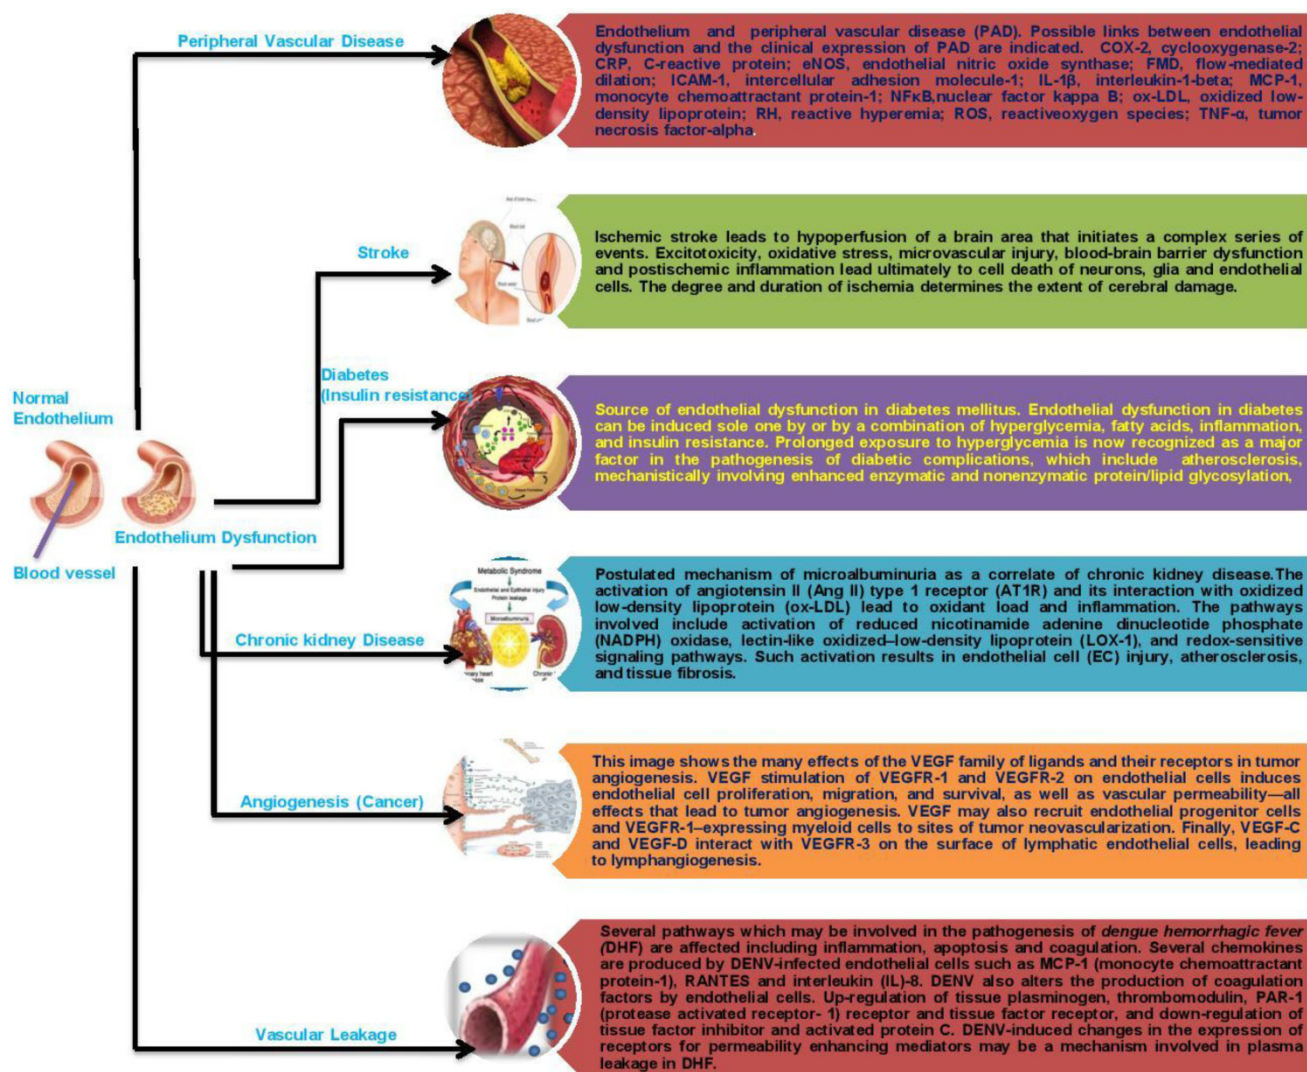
Peripheral Vascular Disease

Endothelium and peripheral vascular disease (PAD). Possible links between endothelial dysfunction and the clinical expression of PAD are indicated. COX-2, cyclooxygenase-2; CRP, C-reactive protein; eNOS, endothelial nitric oxide synthase; FMD, flow-mediated dilation; ICAM-1, intercellular adhesion molecule-1; IL-1β, interleukin-1-beta; MCP-1, monocyte chemoattractant protein-1; NFκB,nuclear factor kappa B; ox-LDL, oxidized low-density lipoprotein; RH, reactive hyperemia; ROS, reactiveoxygen species; TNF-α, tumor necrosis factor-alpha.

Stroke

Ischemic stroke leads to hypoperfusion of a brain area that initiates a complex series of events. Excitotoxicity, oxidative stress, microvascular injury, blood-brain barrier dysfunction and postischemic inflammation lead ultimately to cell death of neurons, glia and endothelial cells. The degree and duration of ischemia determines the extent of cerebral damage.

Normal Endothelium

Diabetes (Insulin resistance)

Source of endothelial dysfunction in diabetes mellitus. Endothelial dysfunction in diabetes can be induced sole one by or by a combination of hyperglycemia, fatty acids, inflammation, and insulin resistance. Prolonged exposure to hyperglycemia is now recognized as a major factor in the pathogenesis of diabetic complications, which include atherosclerosis, mechanistically involving enhanced enzymatic and nonenzymatic protein/lipid glycosylation.

Endothelium Dysfunction

Blood vessel

Metabolic Syndrome

Microalbuminuria

Chronic kidney Disease

Postulated mechanism of microalbuminuria as a correlate of chronic kidney disease.The activation of angiotensin II (Ang II) type 1 receptor (AT1R) and its interaction with oxidized low-density lipoprotein (ox-LDL) lead to oxidant load and inflammation. The pathways involved include activation of reduced nicotinamide adenine dinucleotide phosphate (NADPH) oxidase, lectin-like oxidized–low-density lipoprotein (LOX-1), and redox-sensitive signaling pathways. Such activation results in endothelial cell (EC) injury, atherosclerosis, and tissue fibrosis.

Angiogenesis (Cancer)

This image shows the many effects of the VEGF family of ligands and their receptors in tumor angiogenesis. VEGF stimulation of VEGFR-1 and VEGFR-2 on endothelial cells induces endothelial cell proliferation, migration, and survival, as well as vascular permeability—all effects that lead to tumor angiogenesis. VEGF may also recruit endothelial progenitor cells and VEGFR-1–expressing myeloid cells to sites of tumor neovascularization. Finally, VEGF-C and VEGF-D interact with VEGFR-3 on the surface of lymphatic endothelial cells, leading to lymphangiogenesis.

Vascular Leakage

Several pathways which may be involved in the pathogenesis of dengue hemorrhagic fever (DHF) are affected including inflammation, apoptosis and coagulation. Several chemokines are produced by DENV-infected endothelial cells such as MCP-1 (monocyte chemoattractant protein-1), RANTES and interleukin (IL)-8. DENV also alters the production of coagulation factors by endothelial cells. Up-regulation of tissue plasminogen, thrombomodulin, PAR-1 (protease activated receptor- 1) receptor and tissue factor receptor, and down-regulation of tissue factor inhibitor and activated protein C. DENV-induced changes in the expression of receptors for permeability enhancing mediators may be a mechanism involved in plasma leakage in DHF.